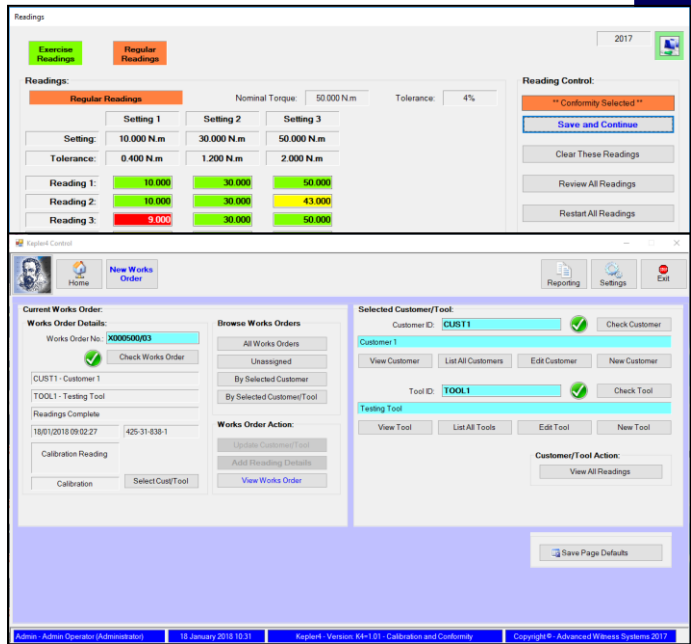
Readings

Exercise Readings

Regular Readings

2017

Readings:

Regular Readings

Nominal Torque: 50.000 N.m

Tolerance: 4%

| | Setting 1 | Setting 2 | Setting 3 |
|---|---|---|---|
| Setting: | 10.000 N.m | 30.000 N.m | 50.000 N.m |
| Tolerance: | 0.400 N.m | 1.200 N.m | 2.000 N.m |
| Reading 1: | 10.000 | 30.000 | 50.000 |
| Reading 2: | 10.000 | 30.000 | 43.000 |
| Reading 3: | 9.000 | 30.000 | 50.000 |

Reading Control:

** Conformity Selected **

Save and Continue

Clear These Readings

Review All Readings

Restart All Readings

Kepler4 Control

Home

New Works Order

Reporting

Settings

Exit

Current Works Order:

Works Order Details:

Works Order No. X000500/03

Check Works Order

CUST1 - Customer 1

TOOL1 - Testing Tool

Readings Complete

18/01/2018 09:02:27

425-31-838-1

Calibration Reading

Calibration

Select Cust/Tool

Browse Works Orders

All Works Orders

Unassigned

By Selected Customer

By Selected Customer/Tool

Works Order Action:

Update Customer/Tool

Add Reading Details

View Works Order

Selected Customer/Tool:

Customer ID: CUST1

Check Customer

Customer 1

View Customer

List All Customers

Edit Customer

New Customer

Tool ID: TOOL1

Check Tool

Testing Tool

View Tool

List All Tools

Edit Tool

New Tool

Customer/Tool Action:

View All Readings

Save Page Defaults

Admin - Admin Operator (Administrator)

18 January 2018 10:31

Kepler4 - Version: K4=1.01 - Calibration and Conformity

Copyright© - Advanced Witness Systems 2017